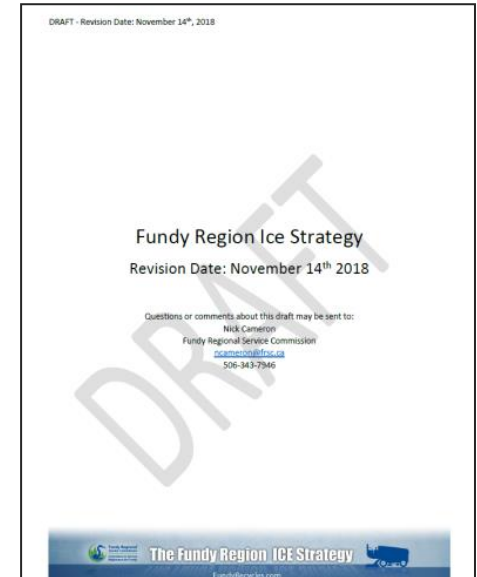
DRAFT - Revision Date: November 14th, 2018

DRAFT

Fundy Region Ice Strategy

Revision Date: November 14th 2018

Questions or comments about this draft may be sent to:
Nick Cameron
Fundy Regional Service Commission
ncameron@frsc.ca
506-343-7946

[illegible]

The Fundy Region ICE Strategy

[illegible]